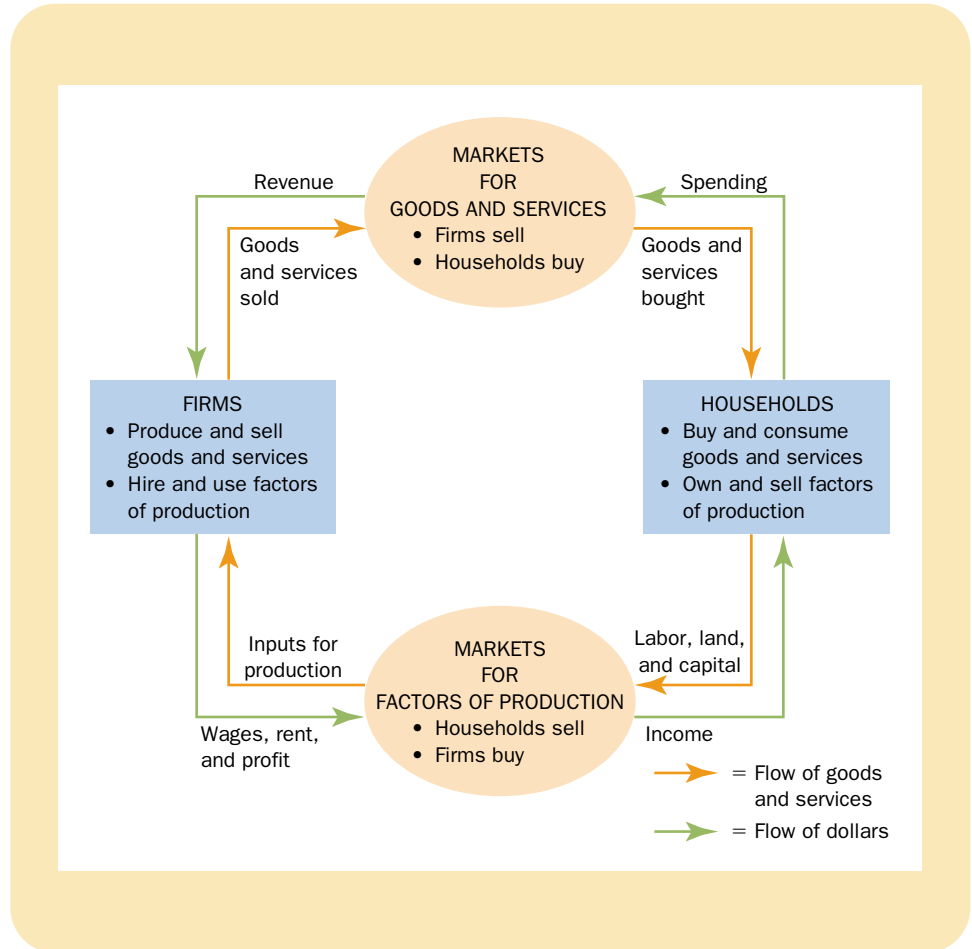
Revenue

MARKETS
FOR
GOODS AND SERVICES
• Firms sell
• Households buy

Spending

Goods and services sold

Goods and services bought

FIRMS
• Produce and sell goods and services
• Hire and use factors of production

HOUSEHOLDS
• Buy and consume goods and services
• Own and sell factors of production

Inputs for production

MARKETS
FOR
FACTORS OF PRODUCTION
• Households sell
• Firms buy

Labor, land, and capital

Wages, rent, and profit

Income

= Flow of goods and services
= Flow of dollars